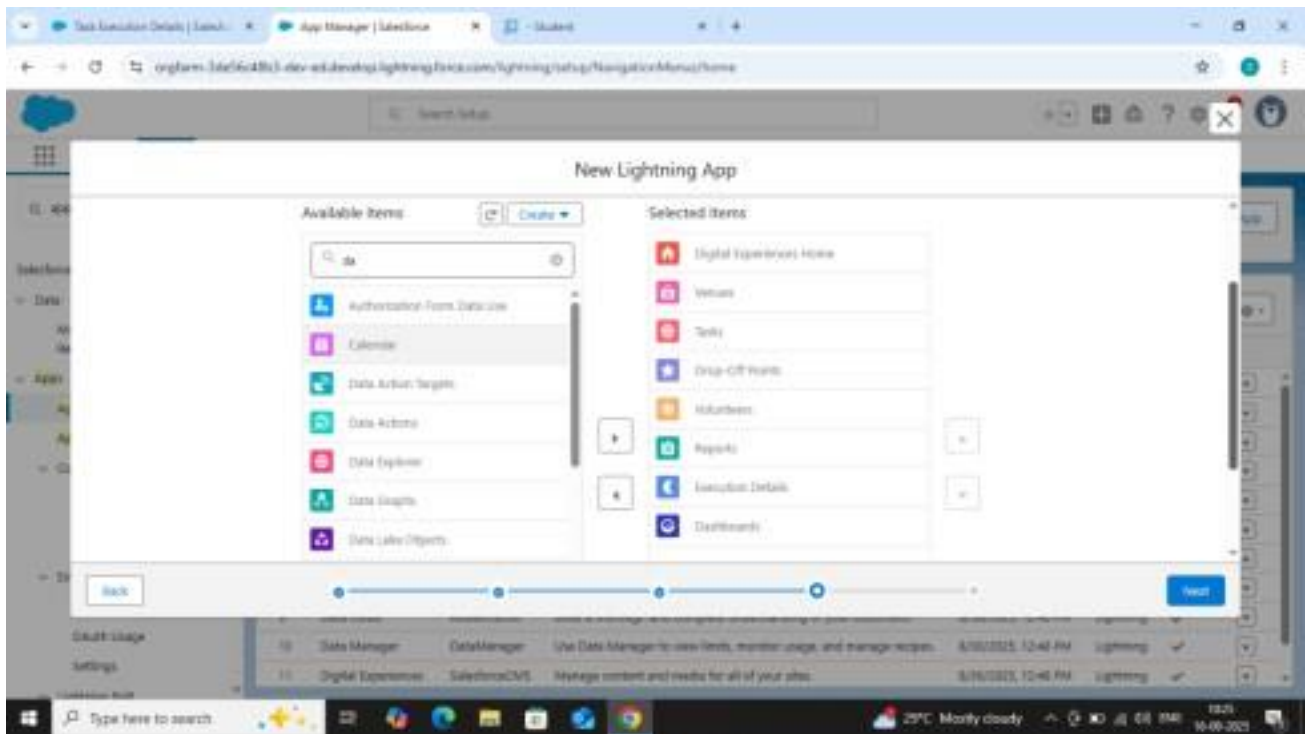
Task Execution Details | Salesf... App Manager | Salesforce Student

orgfarm-3de56c48b3-dev-ed.develop.lightning.force.com/lightning/setup/NavigationMenus/home

Search Setup

New Lightning App

Available Items

Create

da

Authorization Form Data Use

Calendar

Data Action Targets

Data Actions

Data Explorer

Data Graphs

Data Lake Objects

Selected Items

Digital Experiences Home

Venues

Tasks

Drop-Off Points

Volunteers

Reports

Execution Details

Dashboards

Back

Next

Data Manager DataManager Use Data Manager to view limits, monitor usage, and manage recipes. 8/30/2025, 12:46 PM Lightning

Digital Experiences SalesforceCMS Manage content and media for all of your sites. 8/30/2025, 12:46 PM Lightning

Einstein Usage

Settings

Type here to search

29°C Mostly cloudy

10-09-2025